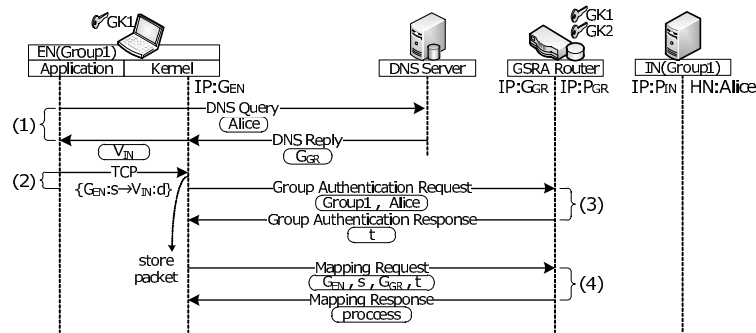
GK1
EN(Group1)
Application | Kernel
IP:G$_{EN}$
DNS Server
GK1
GK2
GSRA Router
IP:G$_{GR}$ IP:P$_{GR}$
IN(Group1)
IP:P$_{IN}$ HN:Alice

(1)
DNS Query
Alice
DNS Reply
V$_{IN}$
G$_{GR}$

(2)
TCP
{G$_{EN}$:s→V$_{IN}$:d}
Group Authentication Request
Group1 , Alice
(3)
Group Authentication Response
t

store packet
Mapping Request
G$_{EN}$ , s , G$_{GR}$ , t
(4)
Mapping Response
process